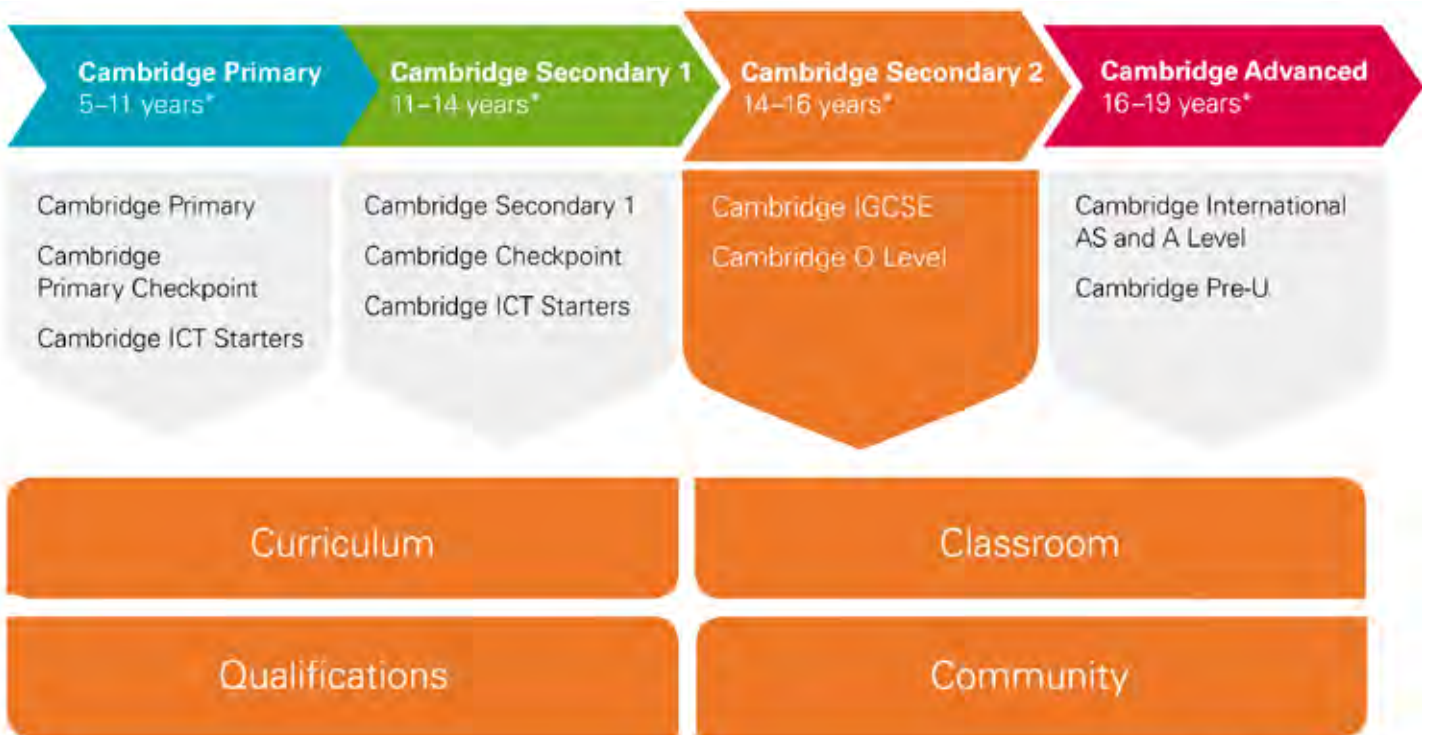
Cambridge Primary
5–11 years*

Cambridge Secondary 1
11–14 years*

Cambridge Secondary 2
14–16 years*

Cambridge Advanced
16–19 years*

Cambridge Primary

Cambridge Primary Checkpoint

Cambridge ICT Starters

Cambridge Secondary 1

Cambridge Checkpoint

Cambridge ICT Starters

Cambridge IGCSE

Cambridge O Level

Cambridge International AS and A Level

Cambridge Pre-U

Curriculum

Classroom

Qualifications

Community